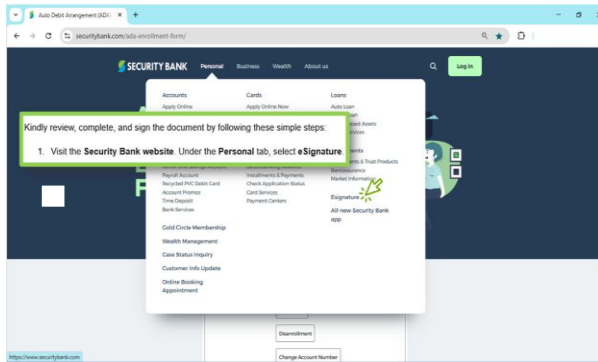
Auto Debit Arrangement (ADA
securitybank.com/ada-enrollment-form/

SECURITY BANK Personal Business Wealth About us Log In

Accounts
Apply Online

Cards
Apply Online Now

Loans
Auto Loan

Kindly review, complete, and sign the document by following these simple steps:

1. Visit the **Security Bank website**. Under the **Personal** tab, select **eSignature**.

Payroll Account
Recycled PVC Debit Card
Account Promos
Time Deposit
Bank Services

Installments & Payments
Check Application Status
Card Services
Payment Centers

Investments & Trust Products
Bancassurance
Market Information

eSignature
All-new Security Bank app

Gold Circle Membership
Wealth Management
Case Status Inquiry
Customer Info Update
Online Booking Appointment

Disenrollment
Change Account Number

https://www.securitybank.com